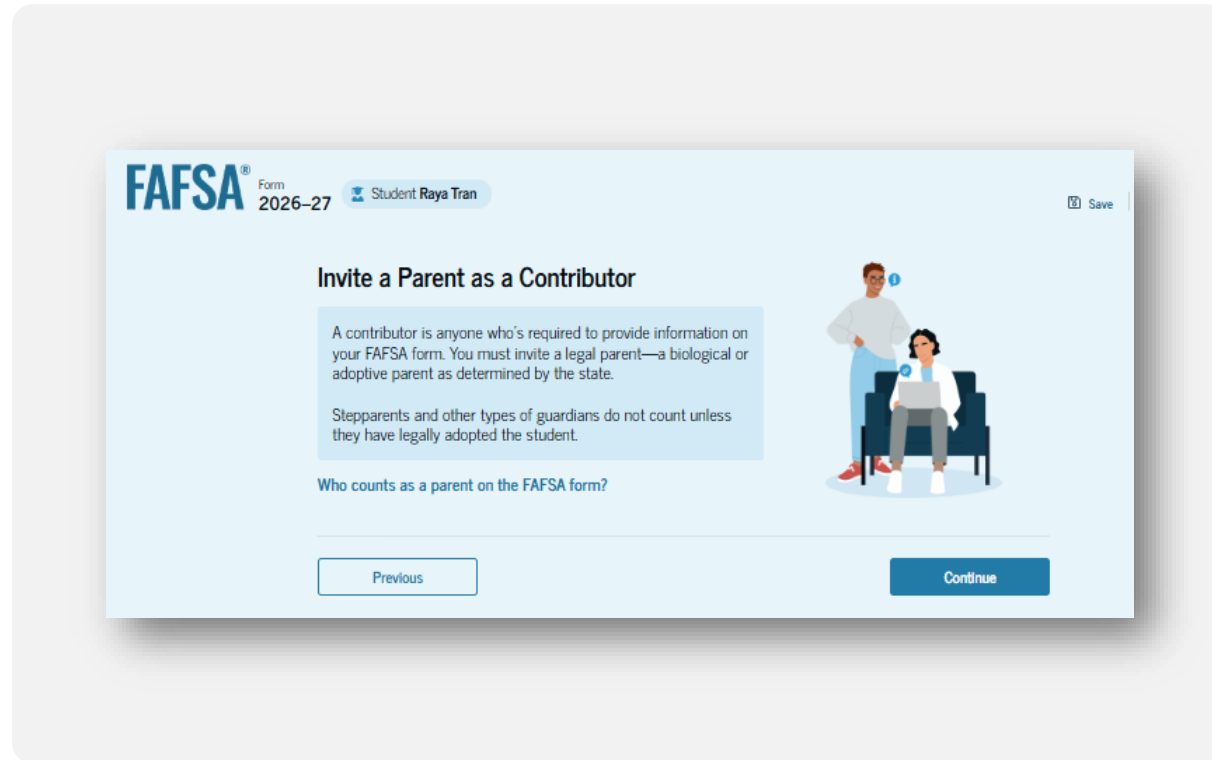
FAFSA® Form 2026–27

Student Raya Tran

Save

Invite a Parent as a Contributor

A contributor is anyone who's required to provide information on your FAFSA form. You must invite a legal parent—a biological or adoptive parent as determined by the state.

Stepparents and other types of guardians do not count unless they have legally adopted the student.

Who counts as a parent on the FAFSA form?

Previous

Continue